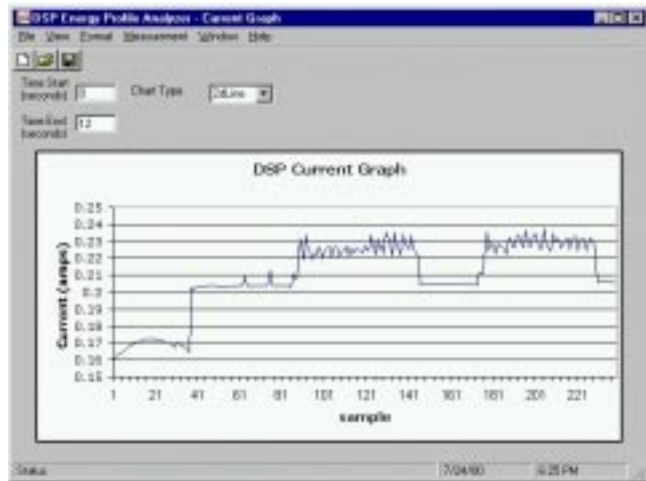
DSP Energy Profile Analyzer - Current Graph

File View Format Measurement Window Help

Time Start (seconds) 1

Chart Type 2dLine

Time End (seconds) 12

DSP Current Graph

Current (amps)

0.25
0.24
0.23
0.22
0.21
0.2
0.19
0.18
0.17
0.16
0.15

1 21 41 61 81 101 121 141 161 181 201 221

sample

Status

7/04/00

6:25 PM